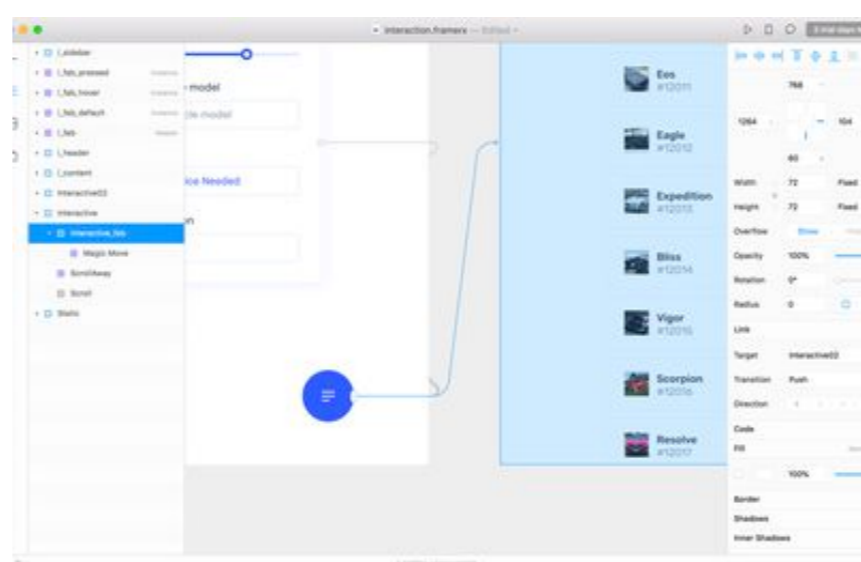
interaction.framerx — Edited

l_sidebar
l_fab_pressed
l_fab_hover
l_fab_default
l_fab
l_header
l_content
Interactive02
Interactive
Interactive_fab
Magic Move
ScrollAway
Scroll
Static

model
le model
ice Needed
n

Eos
#12011
Eagle
#12012
Expedition
#12013
Bliss
#12014
Vigor
#12015
Scorpion
#12016
Resolve
#12017

768
1264
104
60
Width 72 Fixed
Height 72 Fixed
Overflow Show
Opacity 100%
Rotation 0°
Radius 0
Link
Target Interactive02
Transition Push
Direction
Code
Fill
100%
Border
Shadows
Inner Shadows